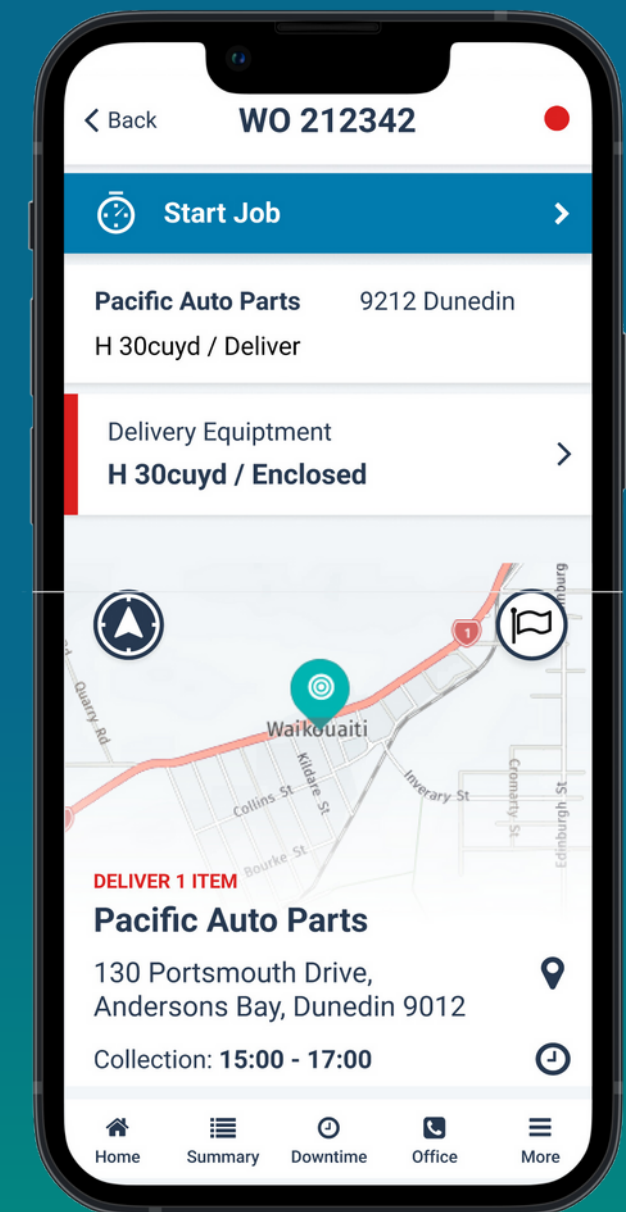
< Back WO 212342

Start Job >

Pacific Auto Parts 9212 Dunedin
H 30cuyd / Deliver

Delivery Equiptment
H 30cuyd / Enclosed >

Quarry Rd
1
Waikouaiti
Kildare St
Inverary St
Collins St
Bourke St
Cromarty St
Edinburgh St
burg

DELIVER 1 ITEM
Pacific Auto Parts
130 Portsmouth Drive, Andersons Bay, Dunedin 9012
Collection: 15:00 - 17:00

Home Summary Downtime Office More